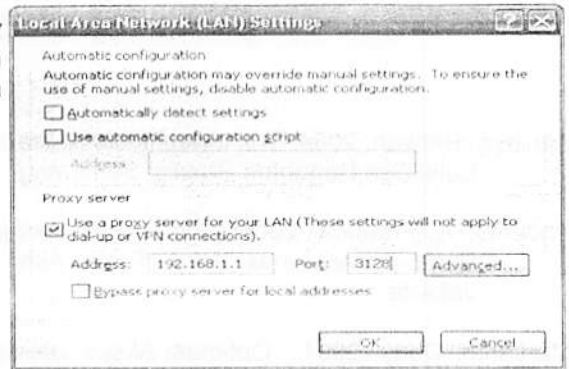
Local Area Network (LAN) Settings

Automatic configuration

Automatic configuration may override manual settings. To ensure the use of manual settings, disable automatic configuration.

Automatically detect settings

Use automatic configuration script

Address

Proxy server

Use a proxy server for your LAN (These settings will not apply to dial-up or VPN connections).

Address: 192.168.1.1 Port: 3128 Advanced...

Bypass proxy server for local addresses

OK Cancel